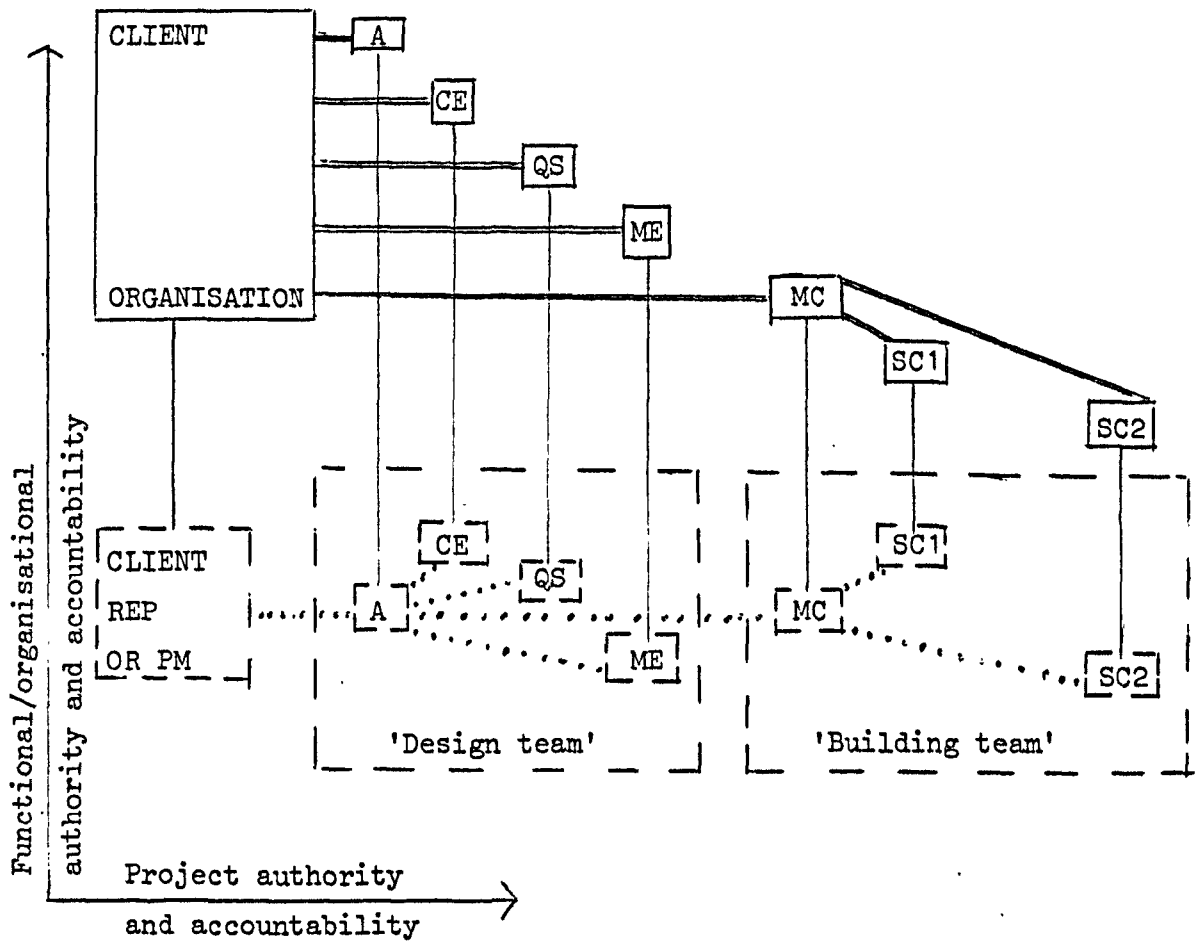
CLIENT

ORGANISATION

A

CE

QS

ME

MC

SC1

SC2

CLIENT
REP
OR PM

A

CE

QS

ME

'Design team'

MC

SC1

SC2

'Building team'

Functional/organisational authority and accountability

Project authority and accountability